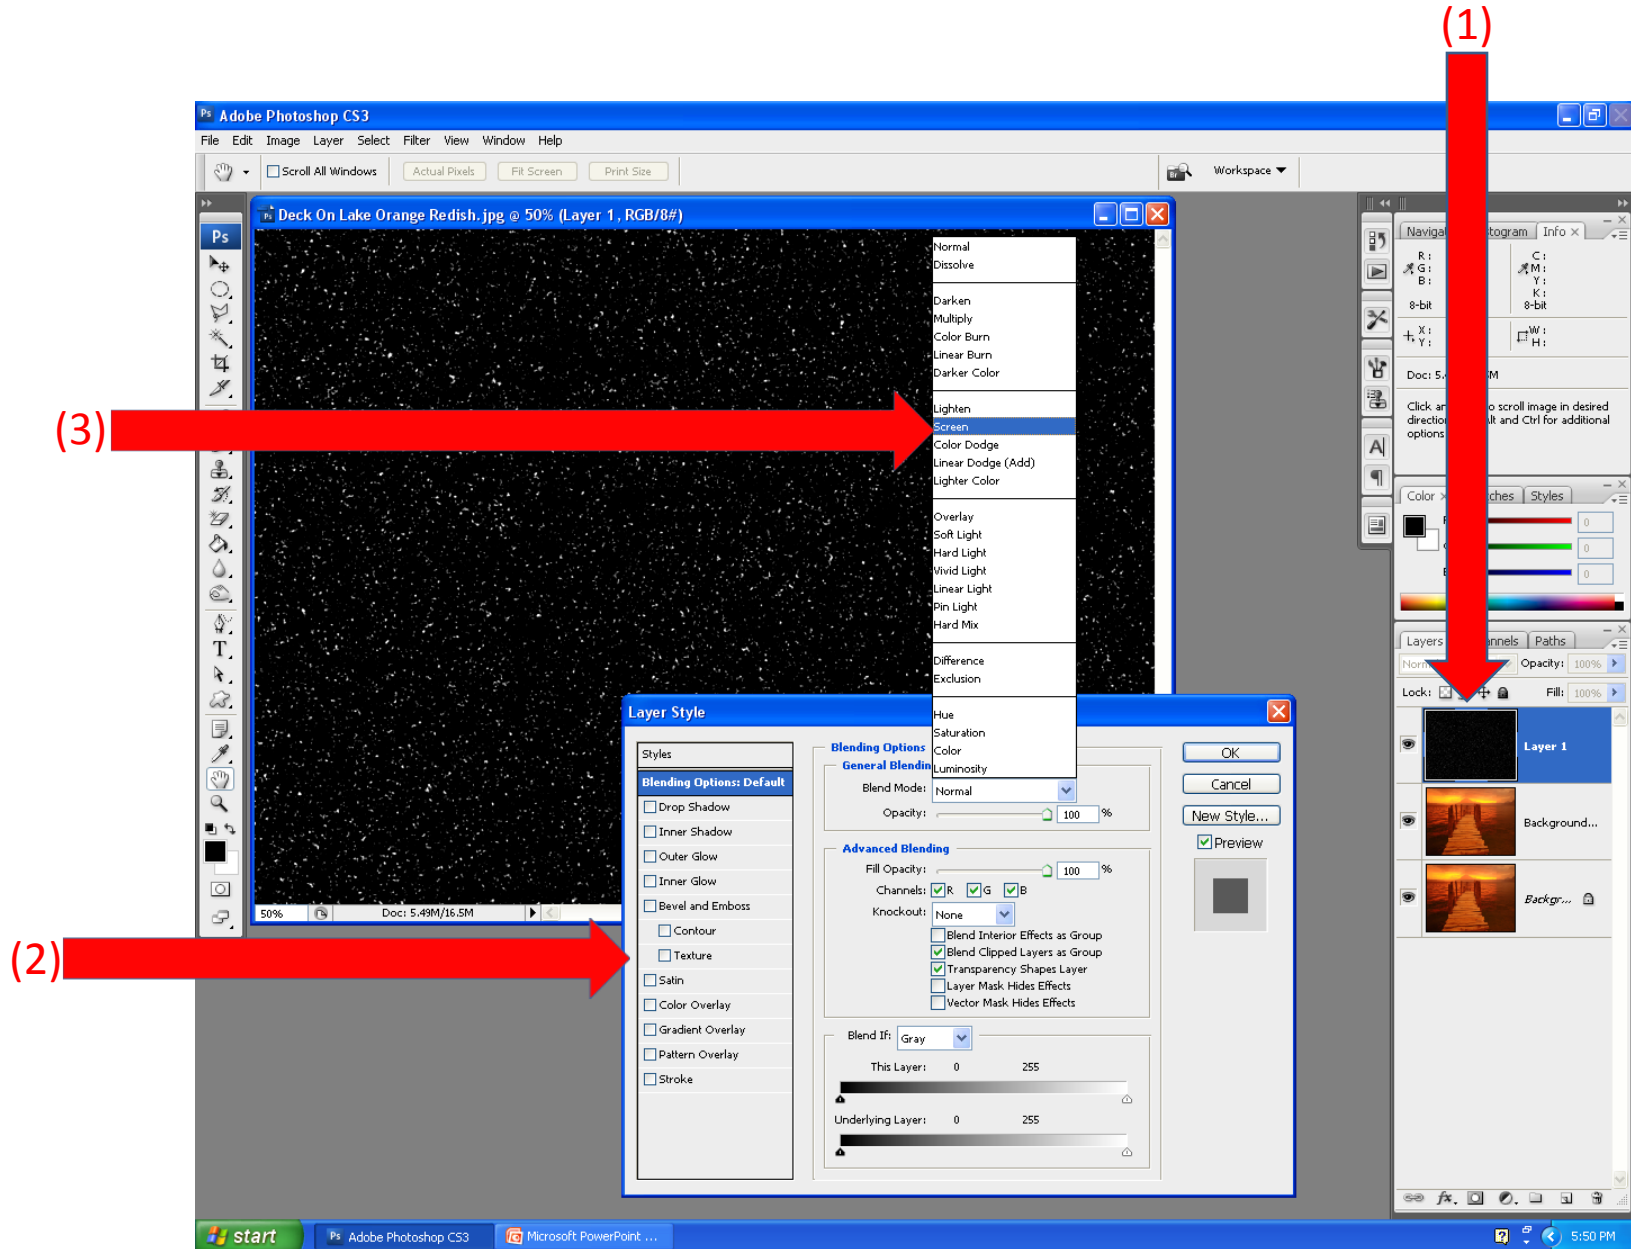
(1)

Adobe Photoshop CS3

File Edit Image Layer Select Filter View Window Help

Scroll All Windows  Actual Pixels  Fit Screen  Print Size  Workspace

Deck On Lake Orange Redish.jpg @ 50% (Layer 1, RGB/8#)

Normal
Dissolve
Darken
Multiply
Color Burn
Linear Burn
Darker Color
Lighten
Screen
Color Dodge
Linear Dodge (Add)
Lighter Color
Overlay
Soft Light
Hard Light
Vivid Light
Linear Light
Pin Light
Hard Mix
Difference
Exclusion
Hue
Saturation
Color
Luminosity

(3)

50%  Doc: 5.49M/16.5M

Layer Style

Styles
Blending Options: Default
Drop Shadow
Inner Shadow
Outer Glow
Inner Glow
Bevel and Emboss
Contour
Texture
Satin
Color Overlay
Gradient Overlay
Pattern Overlay
Stroke

Blending Options
General Blendin
Blend Mode: Normal
Opacity: 100 %

Advanced Blending
Fill Opacity: 100 %
Channels: R G B
Knockout: None
Blend Interior Effects as Group
Blend Clipped Layers as Group
Transparency Shapes Layer
Layer Mask Hides Effects
Vector Mask Hides Effects

Blend If: Gray
This Layer: 0 255
Underlying Layer: 0 255

OK
Cancel
New Style...
Preview

(2)

Naviga togram Info
R: G: B:
8-bit
C: M: Y: K:
8-bit
X: Y:
W: H:
Doc: 5. M
Click ar o scroll image in desired directio lt and Ctrl for additional options

Color ches Styles
0
0
0

Layers nnels Paths
Norm Opacity: 100%
Lock: Fill: 100%
Layer 1
Background...
Backgr...

start  Adobe Photoshop CS3  Microsoft PowerPoint ...  5:50 PM